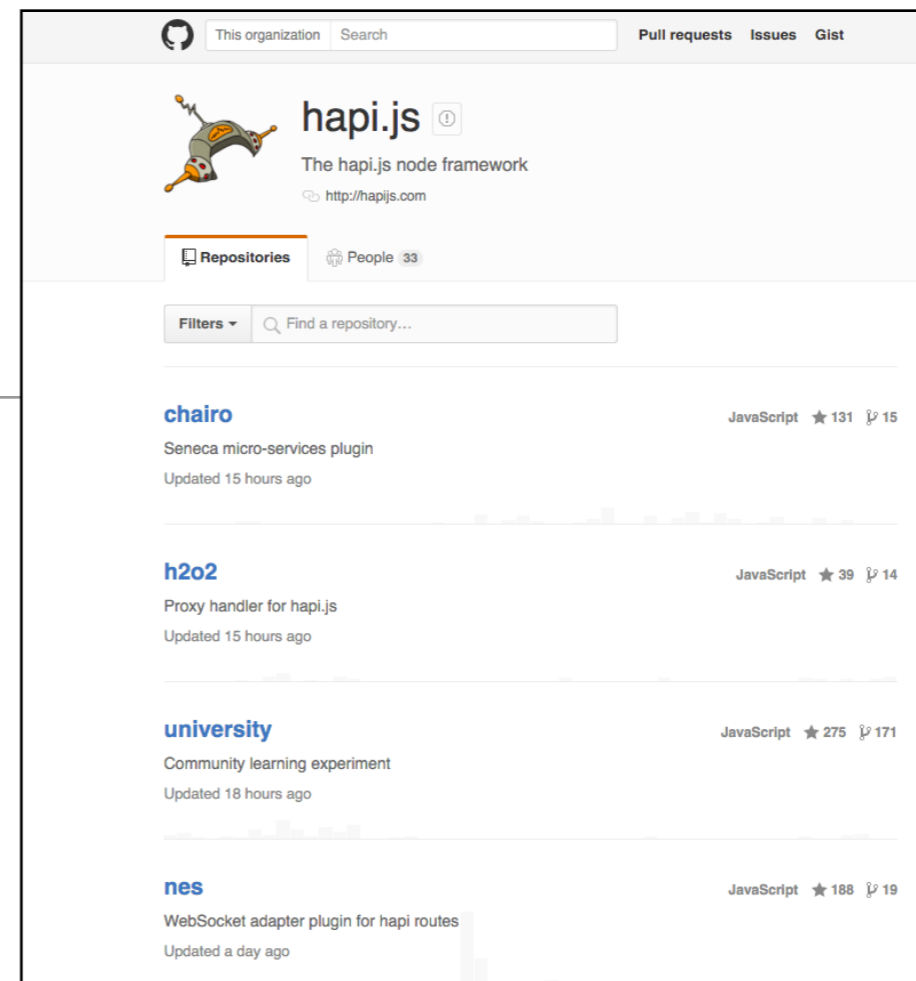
This organization Search Pull requests Issues Gist

hapi.js

The hapi.js node framework

http://hapijs.com

Repositories People 33

Filters Find a repository…

chairo
JavaScript ★ 131 15
Seneca micro-services plugin
Updated 15 hours ago

h2o2
JavaScript ★ 39 14
Proxy handler for hapi.js
Updated 15 hours ago

university
JavaScript ★ 275 171
Community learning experiment
Updated 18 hours ago

nes
JavaScript ★ 188 19
WebSocket adapter plugin for hapi routes
Updated a day ago